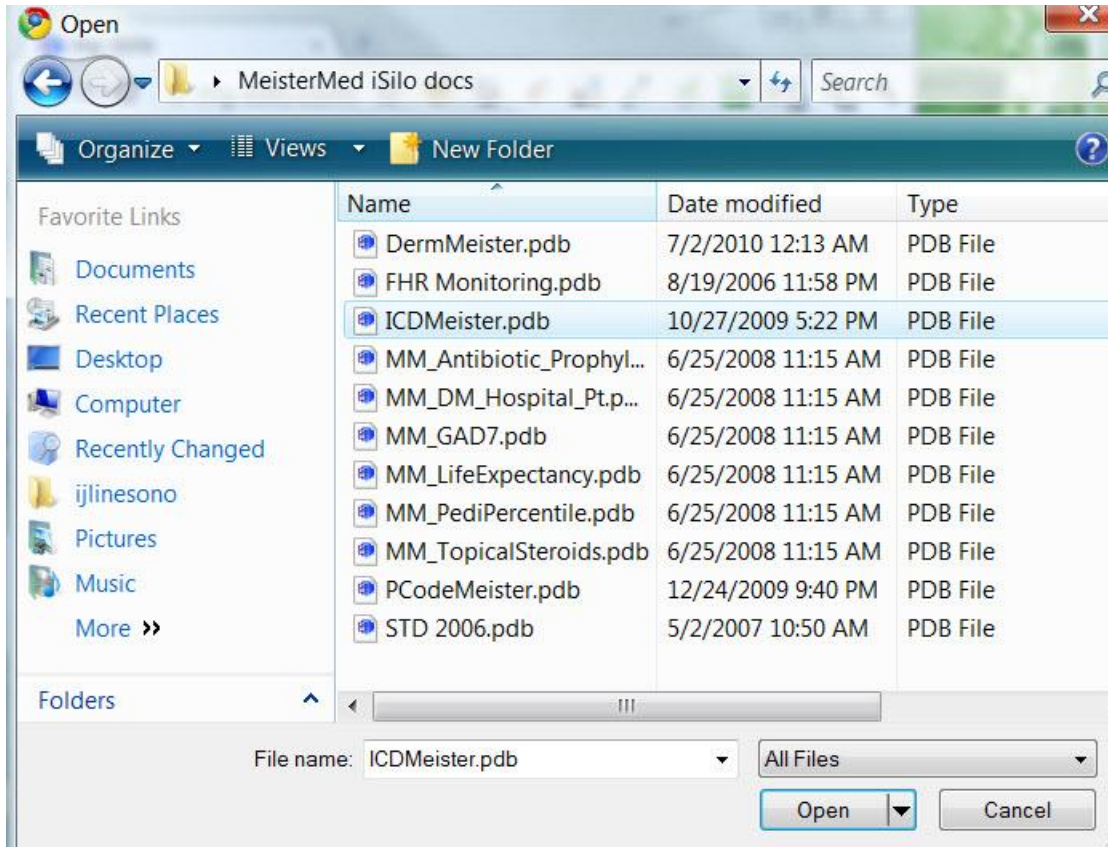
Open

MeisterMed iSilo docs

Search

Organize Views New Folder

Favorite Links

Documents
Recent Places
Desktop
Computer
Recently Changed
ijlinesono
Pictures
Music
More »

Folders

| Name | Date modified | Type |
|---|---|---|
| DermMeister.pdb | 7/2/2010 12:13 AM | PDB File |
| FHR Monitoring.pdb | 8/19/2006 11:58 PM | PDB File |
| ICDMeister.pdb | 10/27/2009 5:22 PM | PDB File |
| MM_Antibiotic_Prophyl... | 6/25/2008 11:15 AM | PDB File |
| MM_DM_Hospital_Pt.p... | 6/25/2008 11:15 AM | PDB File |
| MM_GAD7.pdb | 6/25/2008 11:15 AM | PDB File |
| MM_LifeExpectancy.pdb | 6/25/2008 11:15 AM | PDB File |
| MM_PediPercentile.pdb | 6/25/2008 11:15 AM | PDB File |
| MM_TopicalSteroids.pdb | 6/25/2008 11:15 AM | PDB File |
| PCodeMeister.pdb | 12/24/2009 9:40 PM | PDB File |
| STD 2006.pdb | 5/2/2007 10:50 AM | PDB File |

File name: ICDMeister.pdb

All Files

Open

Cancel